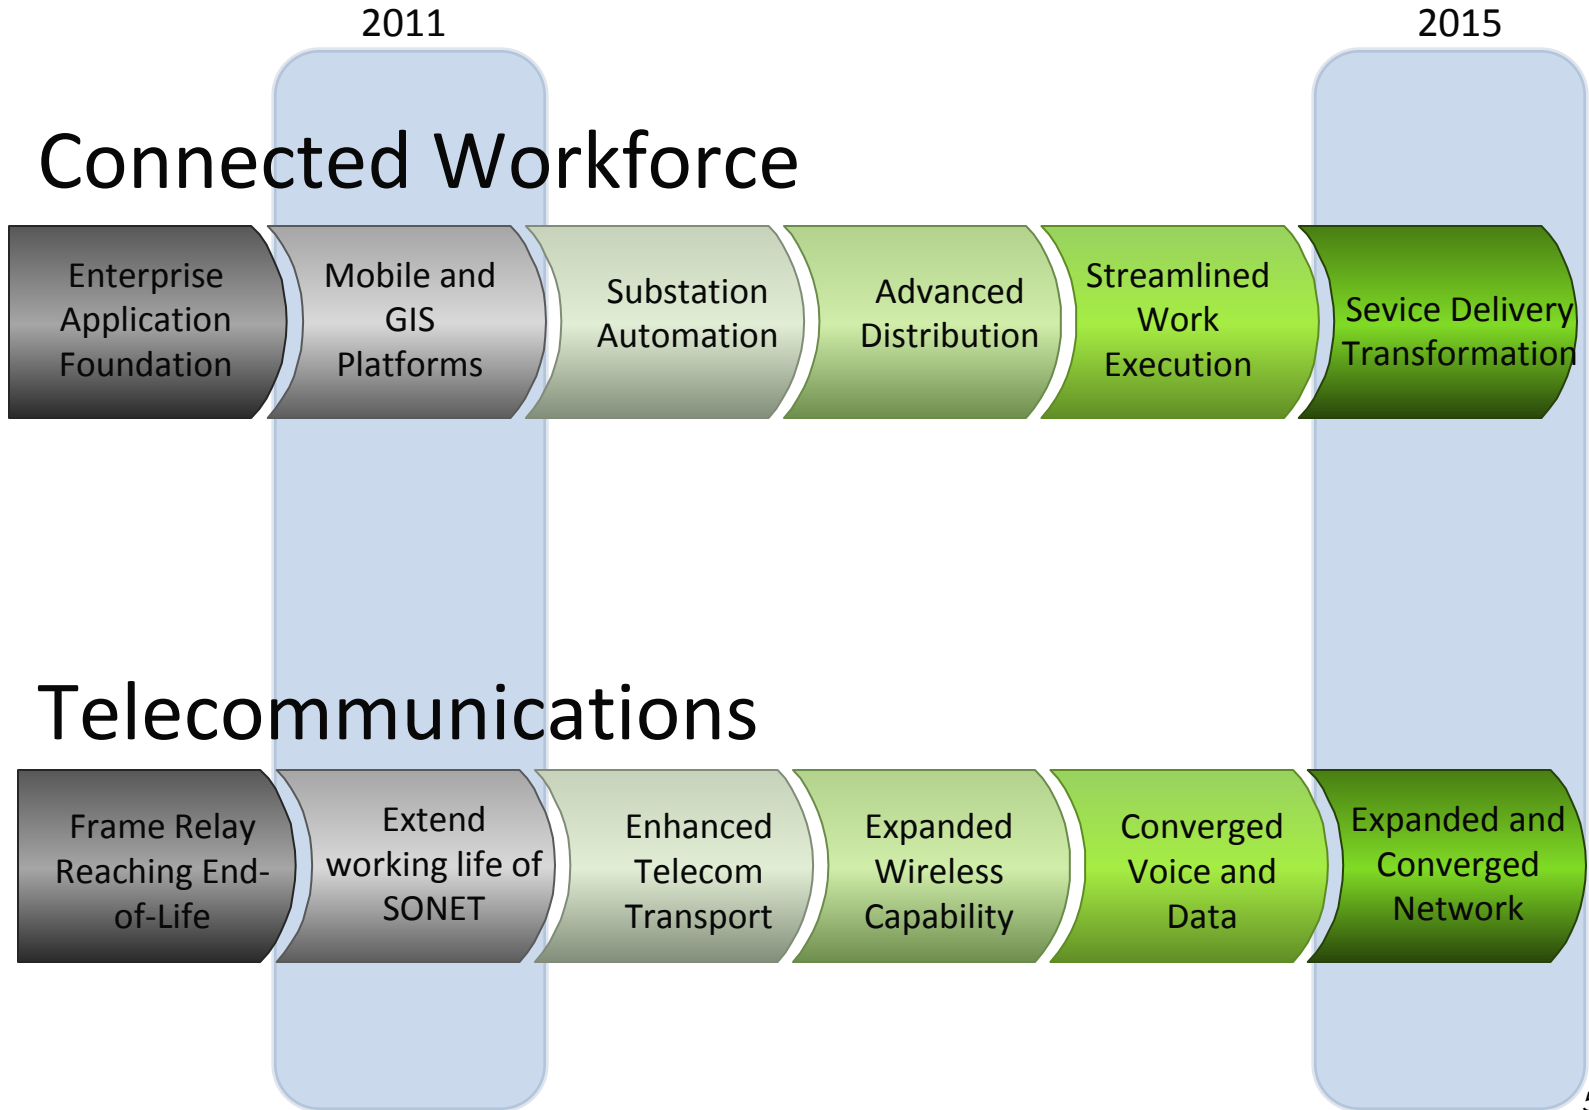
2011

2015

Connected Workforce

Enterprise Application Foundation

Mobile and GIS Platforms

Substation Automation

Advanced Distribution

Streamlined Work Execution

Sevice Delivery Transformation

Telecommunications

Frame Relay Reaching End-of-Life

Extend working life of SONET

Enhanced Telecom Transport

Expanded Wireless Capability

Converged Voice and Data

Expanded and Converged Network